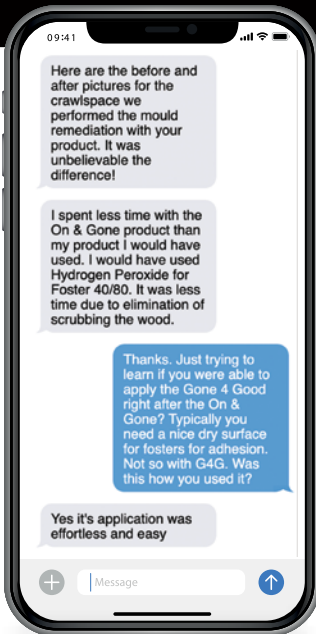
09:41

Here are the before and after pictures for the crawlspace we performed the mould remediation with your product. It was unbelievable the difference!

I spent less time with the On & Gone product than my product I would have used. I would have used Hydrogen Peroxide for Foster 40/80. It was less time due to elimination of scrubbing the wood.

Thanks. Just trying to learn if you were able to apply the Gone 4 Good right after the On & Gone? Typically you need a nice dry surface for fosters for adhesion. Not so with G4G. Was this how you used it?

Yes it's application was effortless and easy

Message